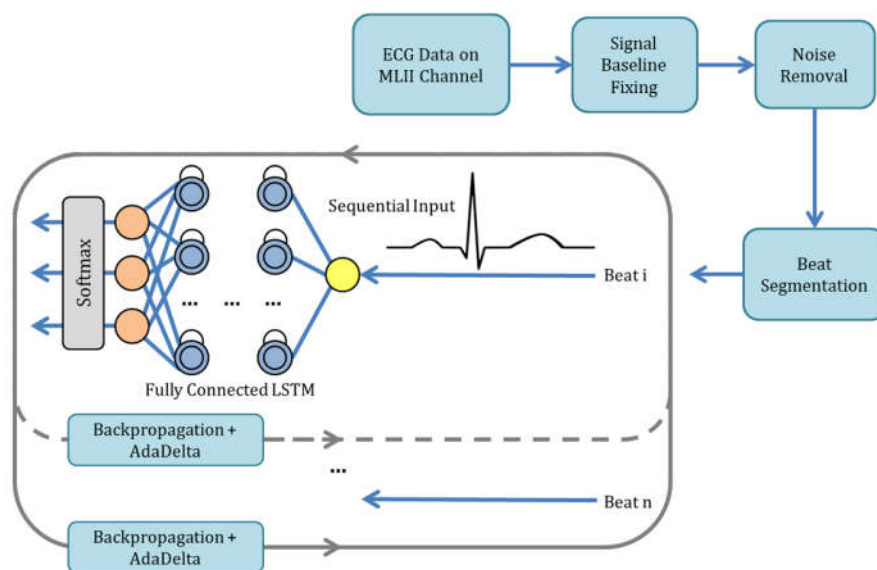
ECG Data on MLII Channel

Signal Baseline Fixing

Noise Removal

Beat Segmentation

Softmax

...

...

...

Sequential Input

Beat i

Fully Connected LSTM

Backpropagation + AdaDelta

...

Beat n

Backpropagation + AdaDelta